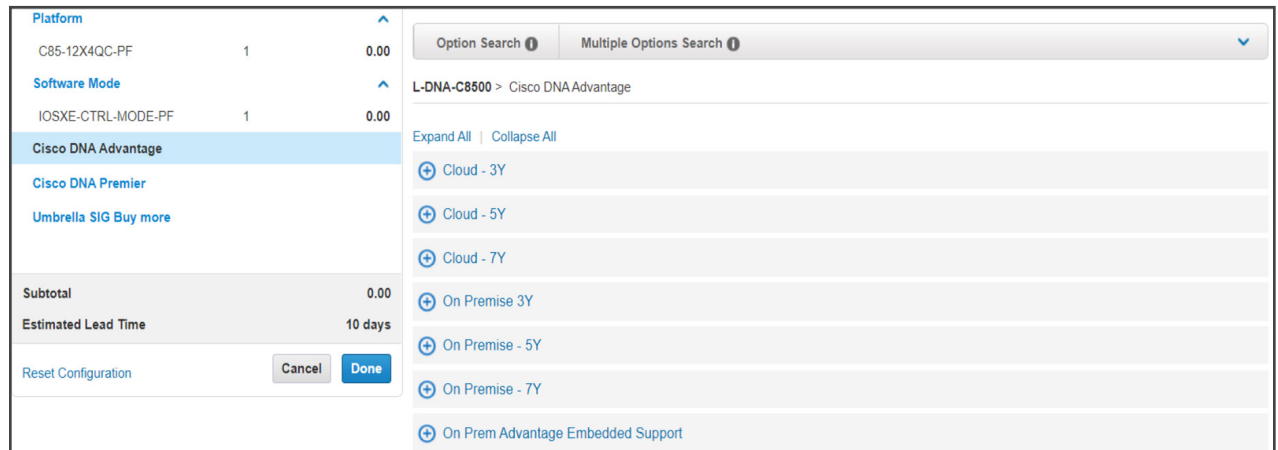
Platform

C85-12X4QC-PF 1 0.00

Software Mode

IOSXE-CTRL-MODE-PF 1 0.00

Cisco DNA Advantage

Cisco DNA Premier

Umbrella SIG Buy more

Subtotal 0.00

Estimated Lead Time 10 days

Reset Configuration

Cancel

Done

Option Search

Multiple Options Search

L-DNA-C8500 > Cisco DNA Advantage

Expand All | Collapse All

Cloud - 3Y

Cloud - 5Y

Cloud - 7Y

On Premise 3Y

On Premise - 5Y

On Premise - 7Y

On Prem Advantage Embedded Support